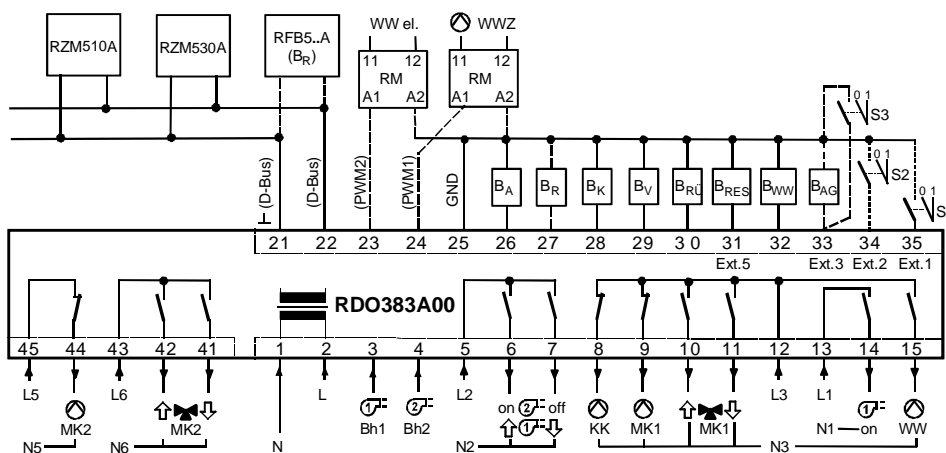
RZM510A

RZM530A

RFB5..A ($B_R$)

WW el.

WWZ

11 12 RM A1 A2

11 12 RM A1 A2

0 1 S3

0 1 S2

0 1 S

⊥ (D-Bus)

(D-Bus)

(PWM2)

(PWM1)

GND

$B_A$ $B_R$ $B_K$ $B_V$ $B_{RÜ}$ $B_{RES}$ $B_{WW}$ $B_{AG}$

21 22 23 24 25 26 27 28 29 30 31 32 33 34 35

Ext.5 Ext.3 Ext.2 Ext.1

RDO383A00

45 44 43 42 41 1 2 3 4 5 6 7 8 9 10 11 12 13 14 15

L5 L6 L L2 L3 L1

MK2 MK2

N5 N6 N

Bh1 Bh2

on off

N2

KK MK1 MK1

N1 — on

WW

N3